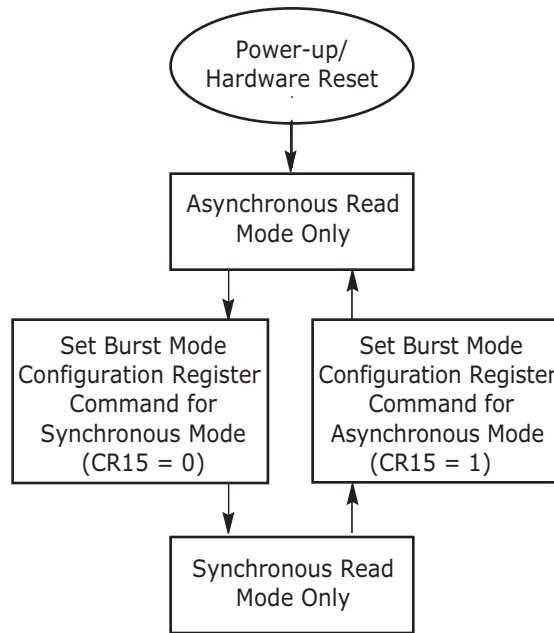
Power-up/
Hardware Reset

Asynchronous Read
Mode Only

Set Burst Mode
Configuration Register
Command for
Synchronous Mode
(CR15 = 0)

Set Burst Mode
Configuration Register
Command for
Asynchronous Mode
(CR15 = 1)

Synchronous Read
Mode Only